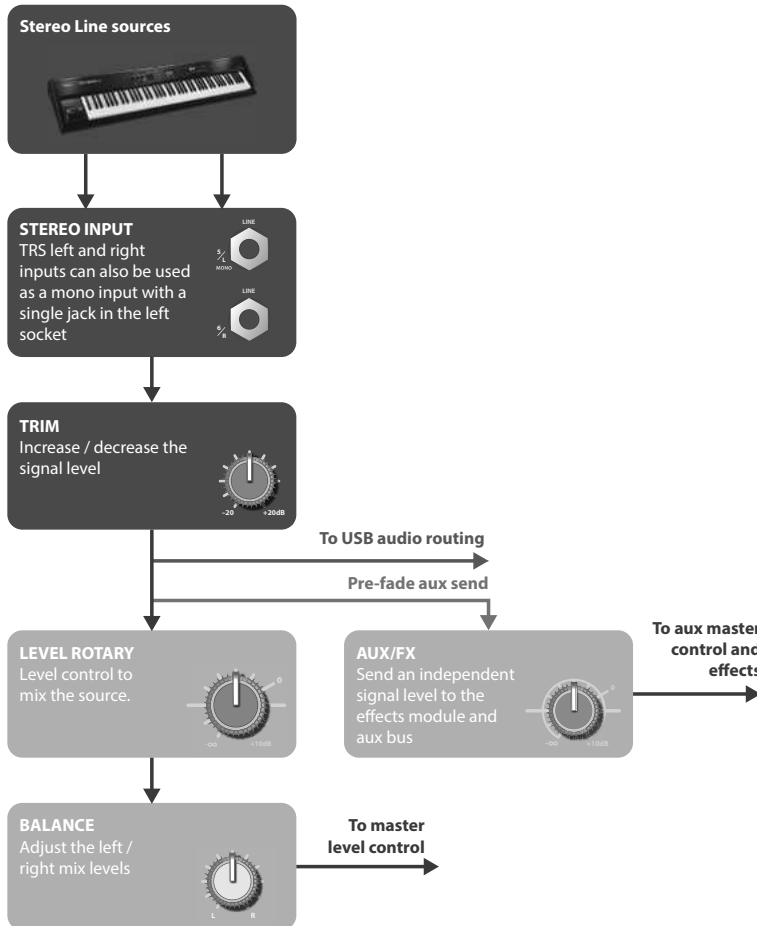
Stereo Line sources

STEREO INPUT
TRS left and right inputs can also be used as a mono input with a single jack in the left socket

LINE
5/L MONO

LINE
6/R

TRIM
Increase / decrease the signal level

–20 +20dB

To USB audio routing

Pre-fade aux send

LEVEL ROTARY
Level control to mix the source.

0
-∞ +10dB

AUX/FX
Send an independent signal level to the effects module and aux bus

0
-∞ +10dB

To aux master control and effects

BALANCE
Adjust the left / right mix levels

L R

To master level control